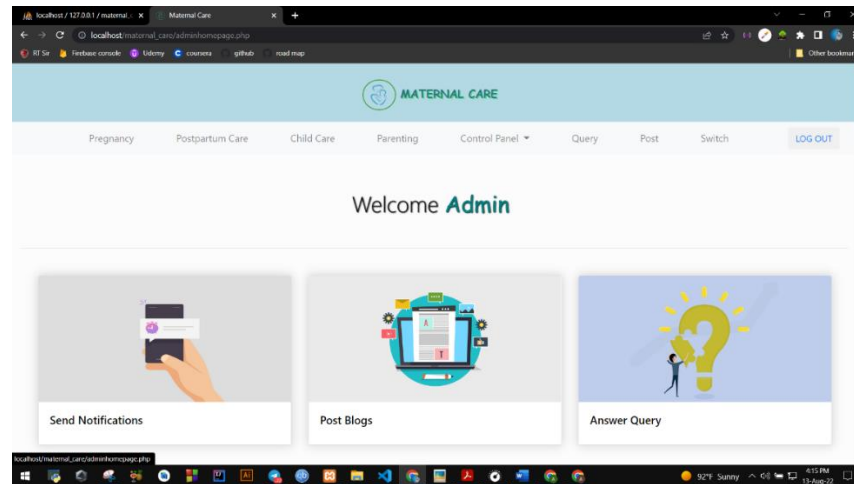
localhost / 127.0.0.1 / maternal ✕
Maternal Care ✕
+

localhost/maternal_care/adminhomepage.php

RT Sir
Firebase console
Udemy
coursera
github
road map
Other bookmarks

MATERNAL CARE

Pregnancy
Postpartum Care
Child Care
Parenting
Control Panel
Query
Post
Switch
LOG OUT

Welcome Admin

Send Notifications

Post Blogs

Answer Query

localhost/maternal_care/adminhomepage.php

92°F Sunny
4:15 PM
13-Aug-22